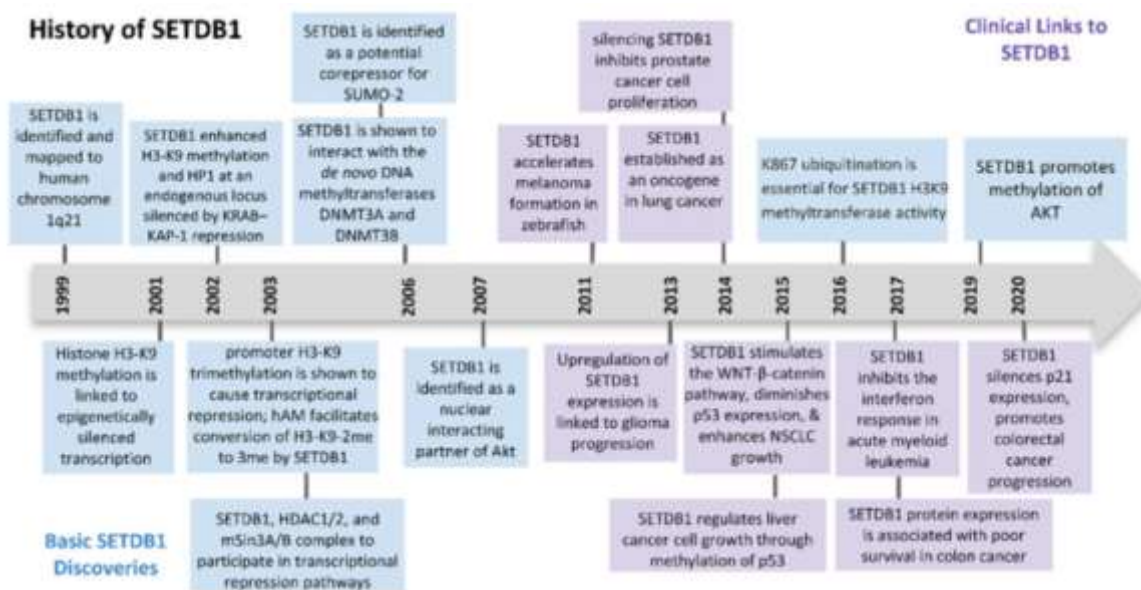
History of SETDB1

Clinical Links to SETDB1

SETDB1 is identified and mapped to human chromosome 1q21

SETDB1 enhanced H3-K9 methylation and HP1 at an endogenous locus silenced by KRAB–KAP-1 repression

SETDB1 is identified as a potential corepressor for SUMO-2

SETDB1 is shown to interact with the de novo DNA methyltransferases DNMT3A and DNMT3B

SETDB1 accelerates melanoma formation in zebrafish

silencing SETDB1 inhibits prostate cancer cell proliferation

SETDB1 established as an oncogene in lung cancer

K867 ubiquitination is essential for SETDB1 H3K9 methyltransferase activity

SETDB1 promotes methylation of AKT

1999 2001 2002 2003 2006 2007 2011 2013 2014 2015 2016 2017 2019 2020

Histone H3-K9 methylation is linked to epigenetically silenced transcription

promoter H3-K9 trimethylation is shown to cause transcriptional repression; hAM facilitates conversion of H3-K9-2me to 3me by SETDB1

SETDB1 is identified as a nuclear interacting partner of Akt

Upregulation of SETDB1 expression is linked to glioma progression

SETDB1 stimulates the WNT-β-catenin pathway, diminishes p53 expression, & enhances NSCLC growth

SETDB1 inhibits the interferon response in acute myeloid leukemia

SETDB1 silences p21 expression, promotes colorectal cancer progression

SETDB1, HDAC1/2, and mSin3A/B complex to participate in transcriptional repression pathways

SETDB1 regulates liver cancer cell growth through methylation of p53

SETDB1 protein expression is associated with poor survival in colon cancer

Basic SETDB1 Discoveries